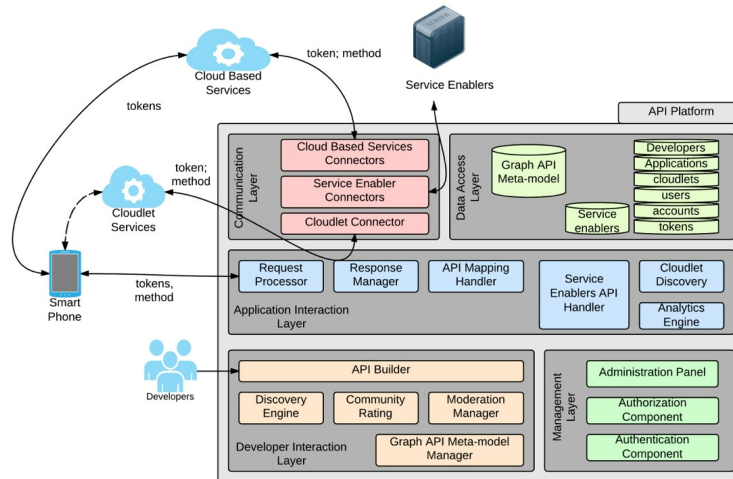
Cloud Based Services

token; method

Service Enablers

tokens

API Platform

Communication Layer

Cloud Based Services Connectors

Service Enabler Connectors

Cloudlet Connector

Data Access Layer

Graph API Meta-model

Service enablers

Developers

Applications

cloudlets

users

accounts

tokens

token; method

Cloudlet Services

Smart Phone

tokens, method

Request Processor

Response Manager

API Mapping Handler

Service Enablers API Handler

Cloudlet Discovery

Analytics Engine

Application Interaction Layer

Developers

API Builder

Discovery Engine

Community Rating

Moderation Manager

Graph API Meta-model Manager

Developer Interaction Layer

Management Layer

Administration Panel

Authorization Component

Authentication Component